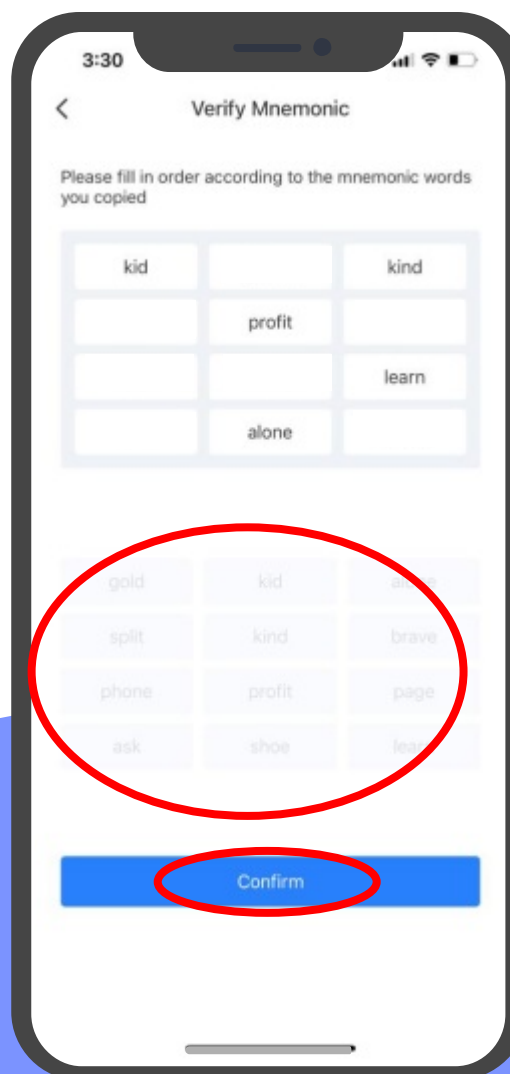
3:30

<

Verify Mnemonic

Please fill in order according to the mnemonic words you copied

| kid | | kind |
|---|---|---|
| | profit | |
| | | learn |
| | alone | |

| gold | kid | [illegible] |
|---|---|---|
| split | kind | brave |
| phone | profit | page |
| ask | shoe | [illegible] |

Confirm